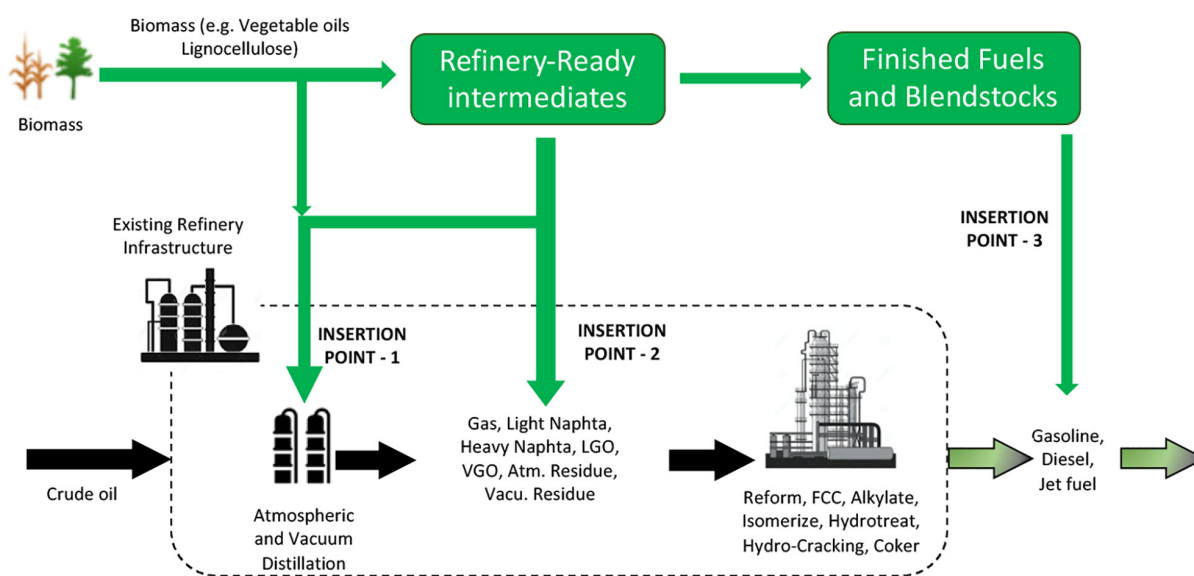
Biomass (e.g. Vegetable oils Lignocellulose)

Biomass

Refinery-Ready intermediates

Finished Fuels and Blendstocks

Existing Refinery Infrastructure

INSERTION POINT - 3

INSERTION POINT - 1

INSERTION POINT - 2

Crude oil

Atmospheric and Vacuum Distillation

Gas, Light Naphta, Heavy Naphta, LGO, VGO, Atm. Residue, Vacu. Residue

Reform, FCC, Alkylate, Isomerize, Hydrotreat, Hydro-Cracking, Coker

Gasoline, Diesel, Jet fuel